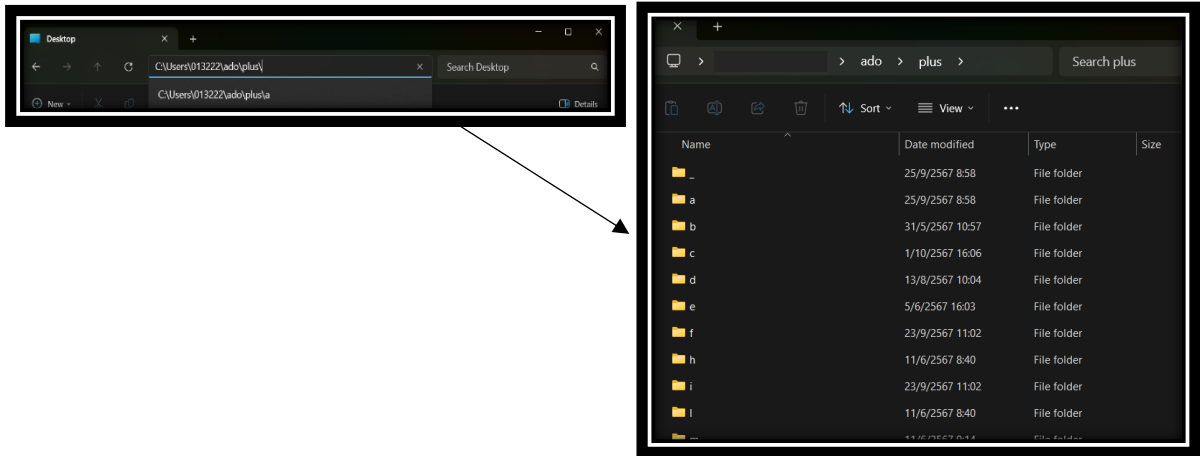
Desktop ✕ +

C:\Users\013222\ado\plus\ ✕ Search Desktop

C:\Users\013222\ado\plus\a

New Details

✕ +

> ado > plus > Search plus

Sort View •••

| Name | Date modified | Type | Size |
|---|---|---|---|
| _ | 25/9/2567 8:58 | File folder | |
| a | 25/9/2567 8:58 | File folder | |
| b | 31/5/2567 10:57 | File folder | |
| c | 1/10/2567 16:06 | File folder | |
| d | 13/8/2567 10:04 | File folder | |
| e | 5/6/2567 16:03 | File folder | |
| f | 23/9/2567 11:02 | File folder | |
| h | 11/6/2567 8:40 | File folder | |
| i | 23/9/2567 11:02 | File folder | |
| l | 11/6/2567 8:40 | File folder | |
| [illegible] | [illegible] | File folder | |